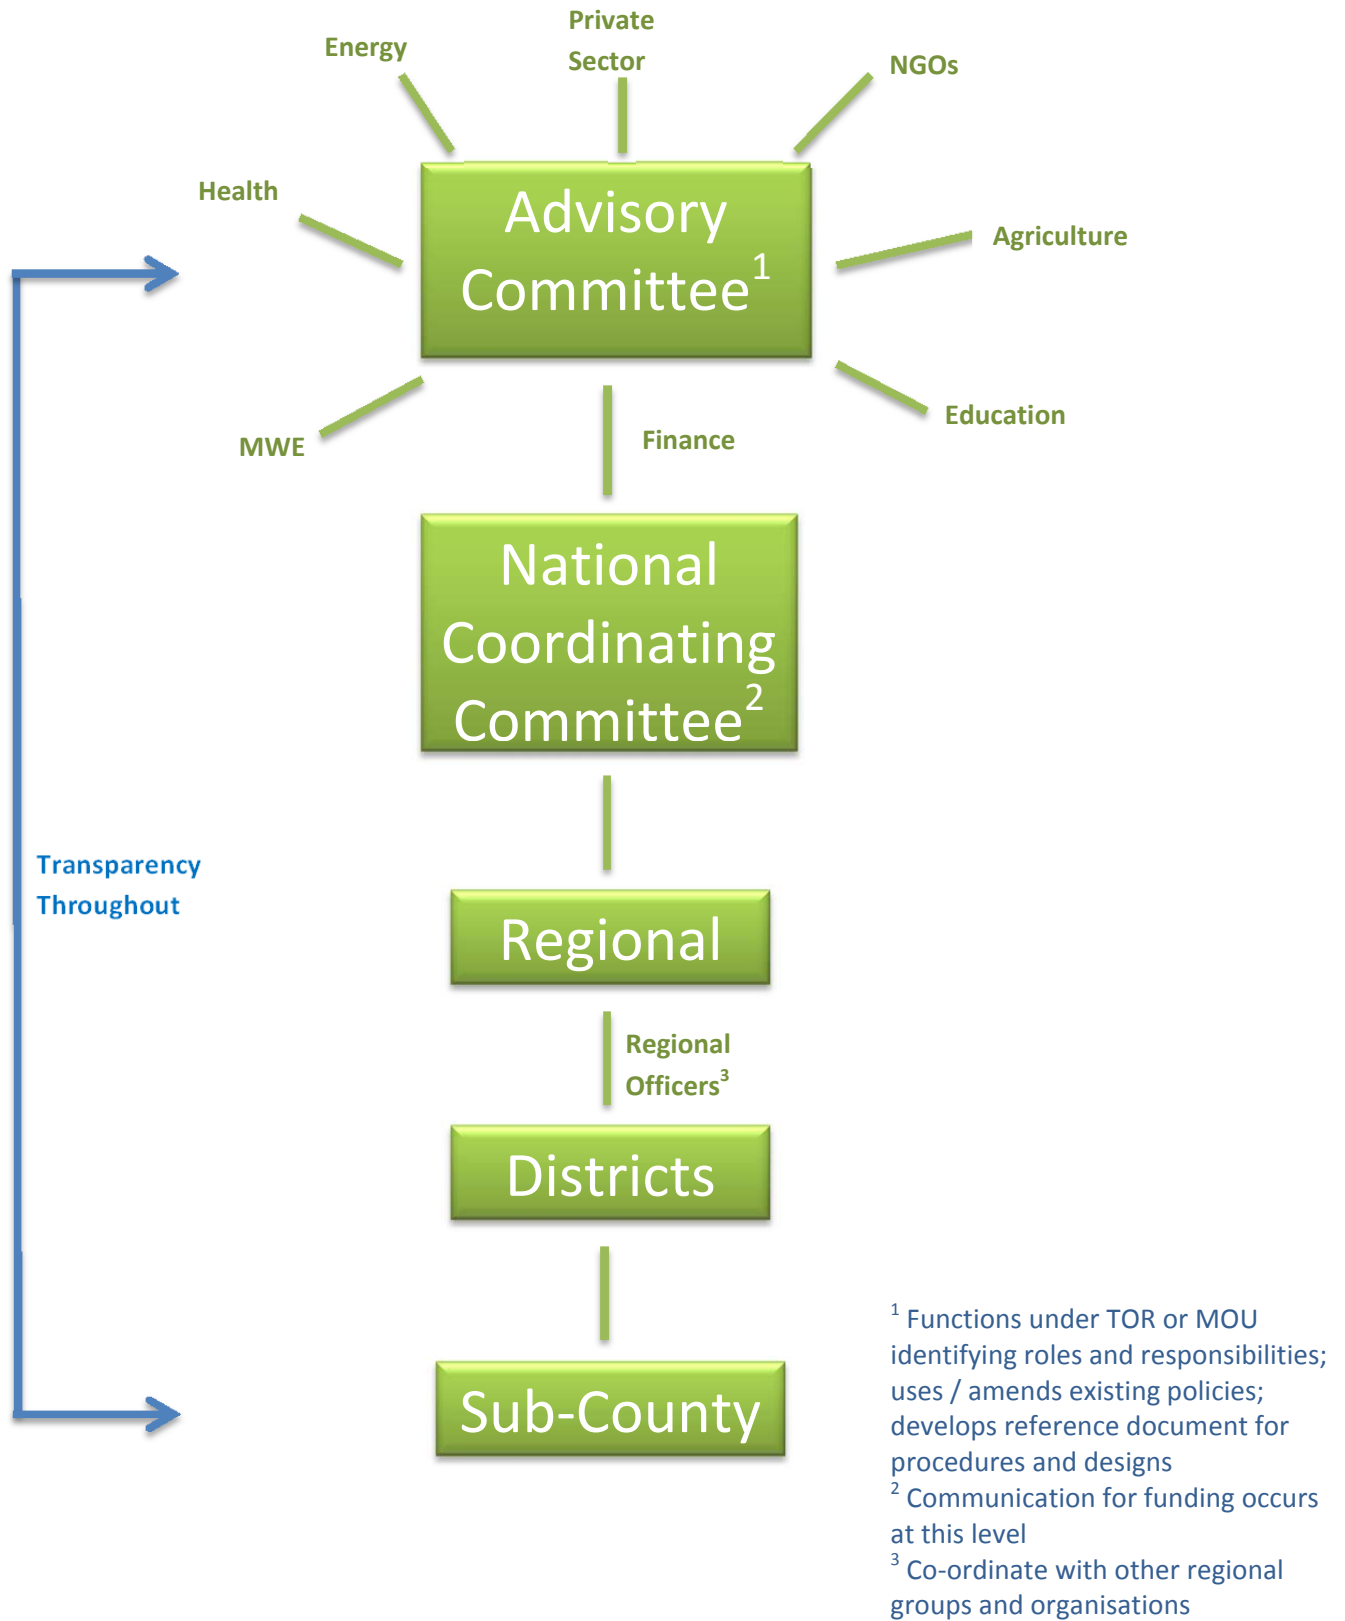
Energy

Private Sector

NGOs

Health

Advisory Committee$^1$

Agriculture

MWE

Finance

Education

National Coordinating Committee$^2$

Transparency Throughout

Regional

Regional Officers$^3$

Districts

Sub-County

$^1$ Functions under TOR or MOU identifying roles and responsibilities; uses / amends existing policies; develops reference document for procedures and designs
$^2$ Communication for funding occurs at this level
$^3$ Co-ordinate with other regional groups and organisations